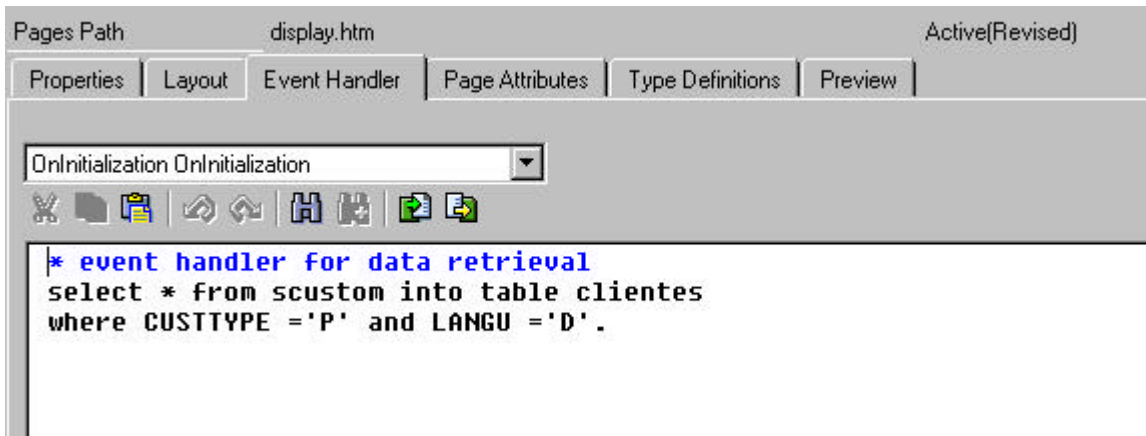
Pages Path display.htm Active(Revised)

Properties | Layout | Event Handler | Page Attributes | Type Definitions | Preview

OnInitialization OnInitialization

* event handler for data retrieval
select * from scustom into table clientes
where CUSTTYPE ='P' and LANGU ='D'.